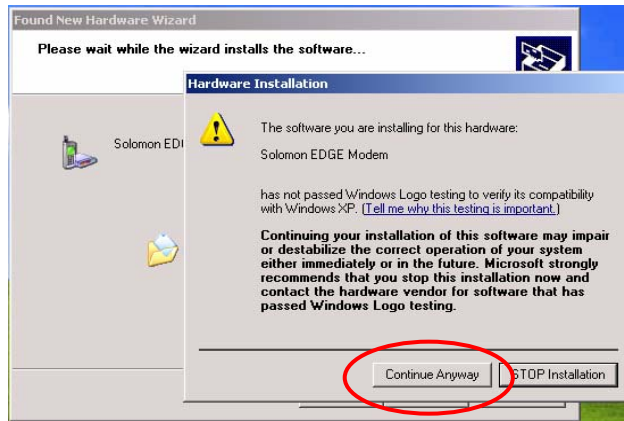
Found New Hardware Wizard

Please wait while the wizard installs the software...

Solomon EDI

Hardware Installation

The software you are installing for this hardware:

Solomon EDGE Modem

has not passed Windows Logo testing to verify its compatibility with Windows XP. (Tell me why this testing is important.)

Continuing your installation of this software may impair or destabilize the correct operation of your system either immediately or in the future. Microsoft strongly recommends that you stop this installation now and contact the hardware vendor for software that has passed Windows Logo testing.

Continue Anyway

STOP Installation